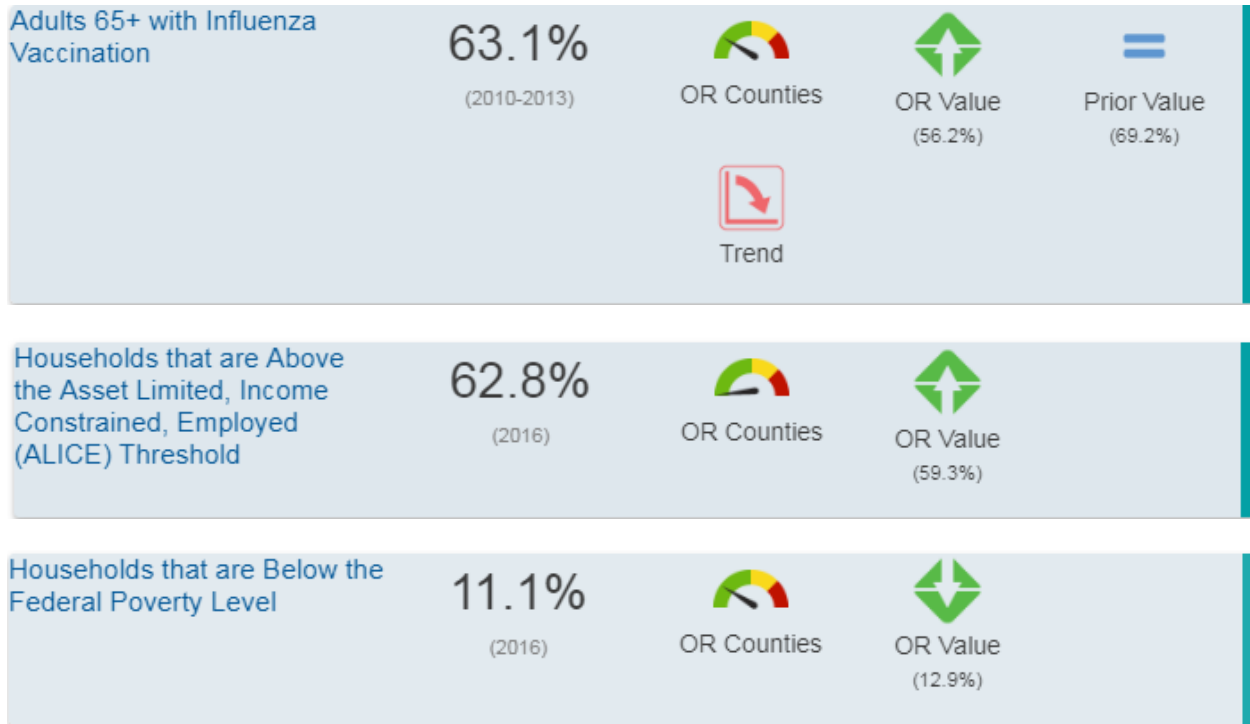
Adults 65+ with Influenza Vaccination

63.1%

(2010-2013)

OR Counties

OR Value

(56.2%)

Prior Value

(69.2%)

Trend

Households that are Above the Asset Limited, Income Constrained, Employed (ALICE) Threshold

62.8%

(2016)

OR Counties

OR Value

(59.3%)

Households that are Below the Federal Poverty Level

11.1%

(2016)

OR Counties

OR Value

(12.9%)